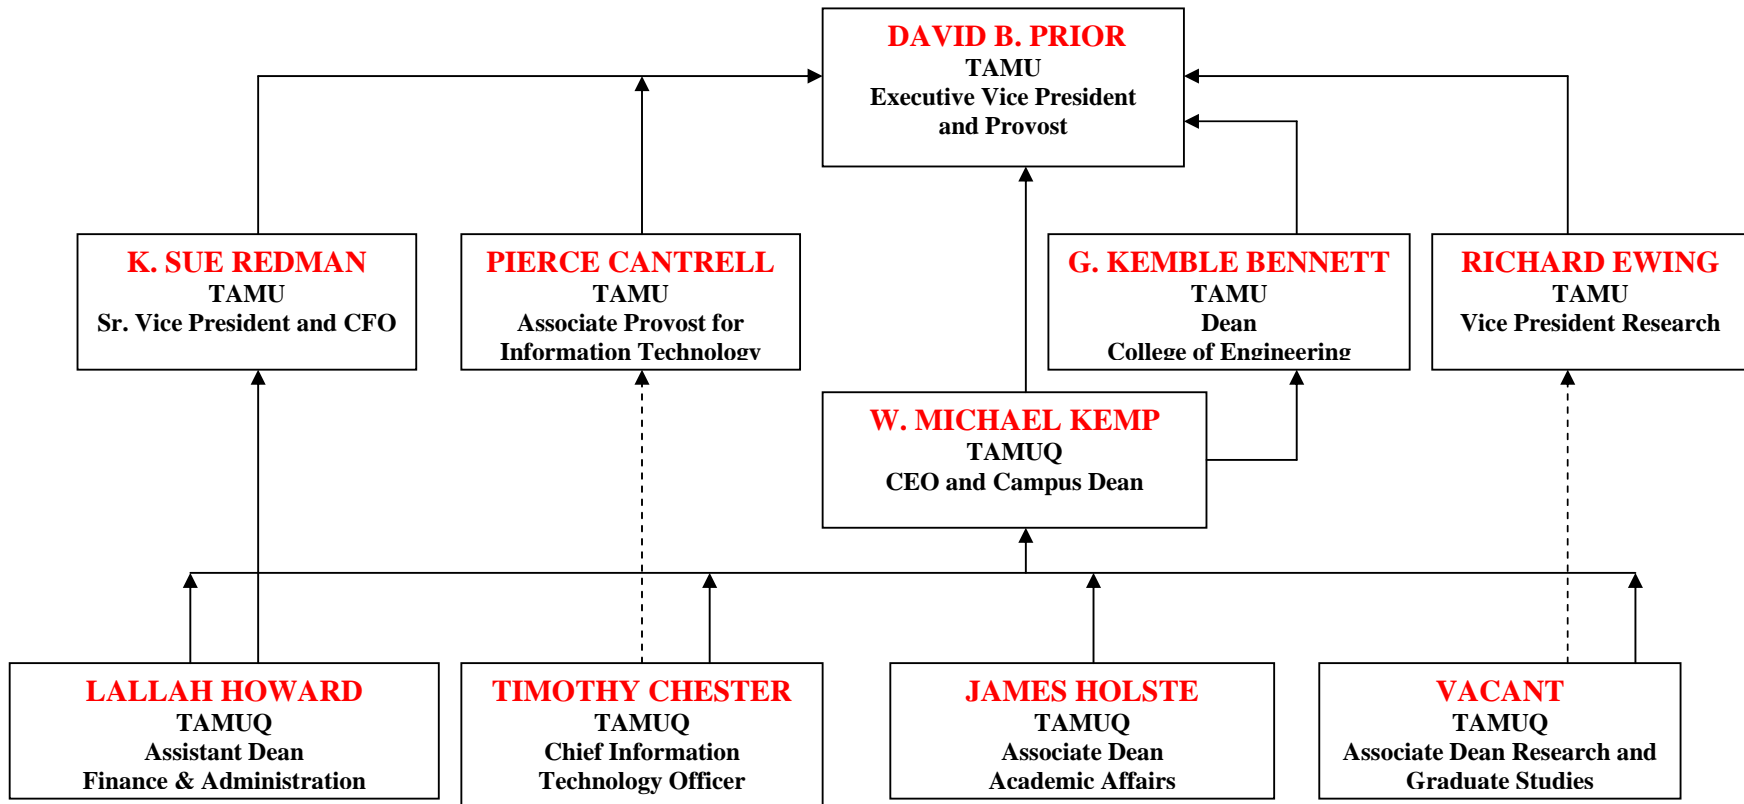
DAVID B. PRIOR
TAMU
Executive Vice President and Provost

K. SUE REDMAN
TAMU
Sr. Vice President and CFO

PIERCE CANTRELL
TAMU
Associate Provost for Information Technology

G. KEMBLE BENNETT
TAMU
Dean
College of Engineering

RICHARD EWING
TAMU
Vice President Research

W. MICHAEL KEMP
TAMUQ
CEO and Campus Dean

LALLAH HOWARD
TAMUQ
Assistant Dean
Finance & Administration

TIMOTHY CHESTER
TAMUQ
Chief Information Technology Officer

JAMES HOLSTE
TAMUQ
Associate Dean
Academic Affairs

VACANT
TAMUQ
Associate Dean Research and Graduate Studies